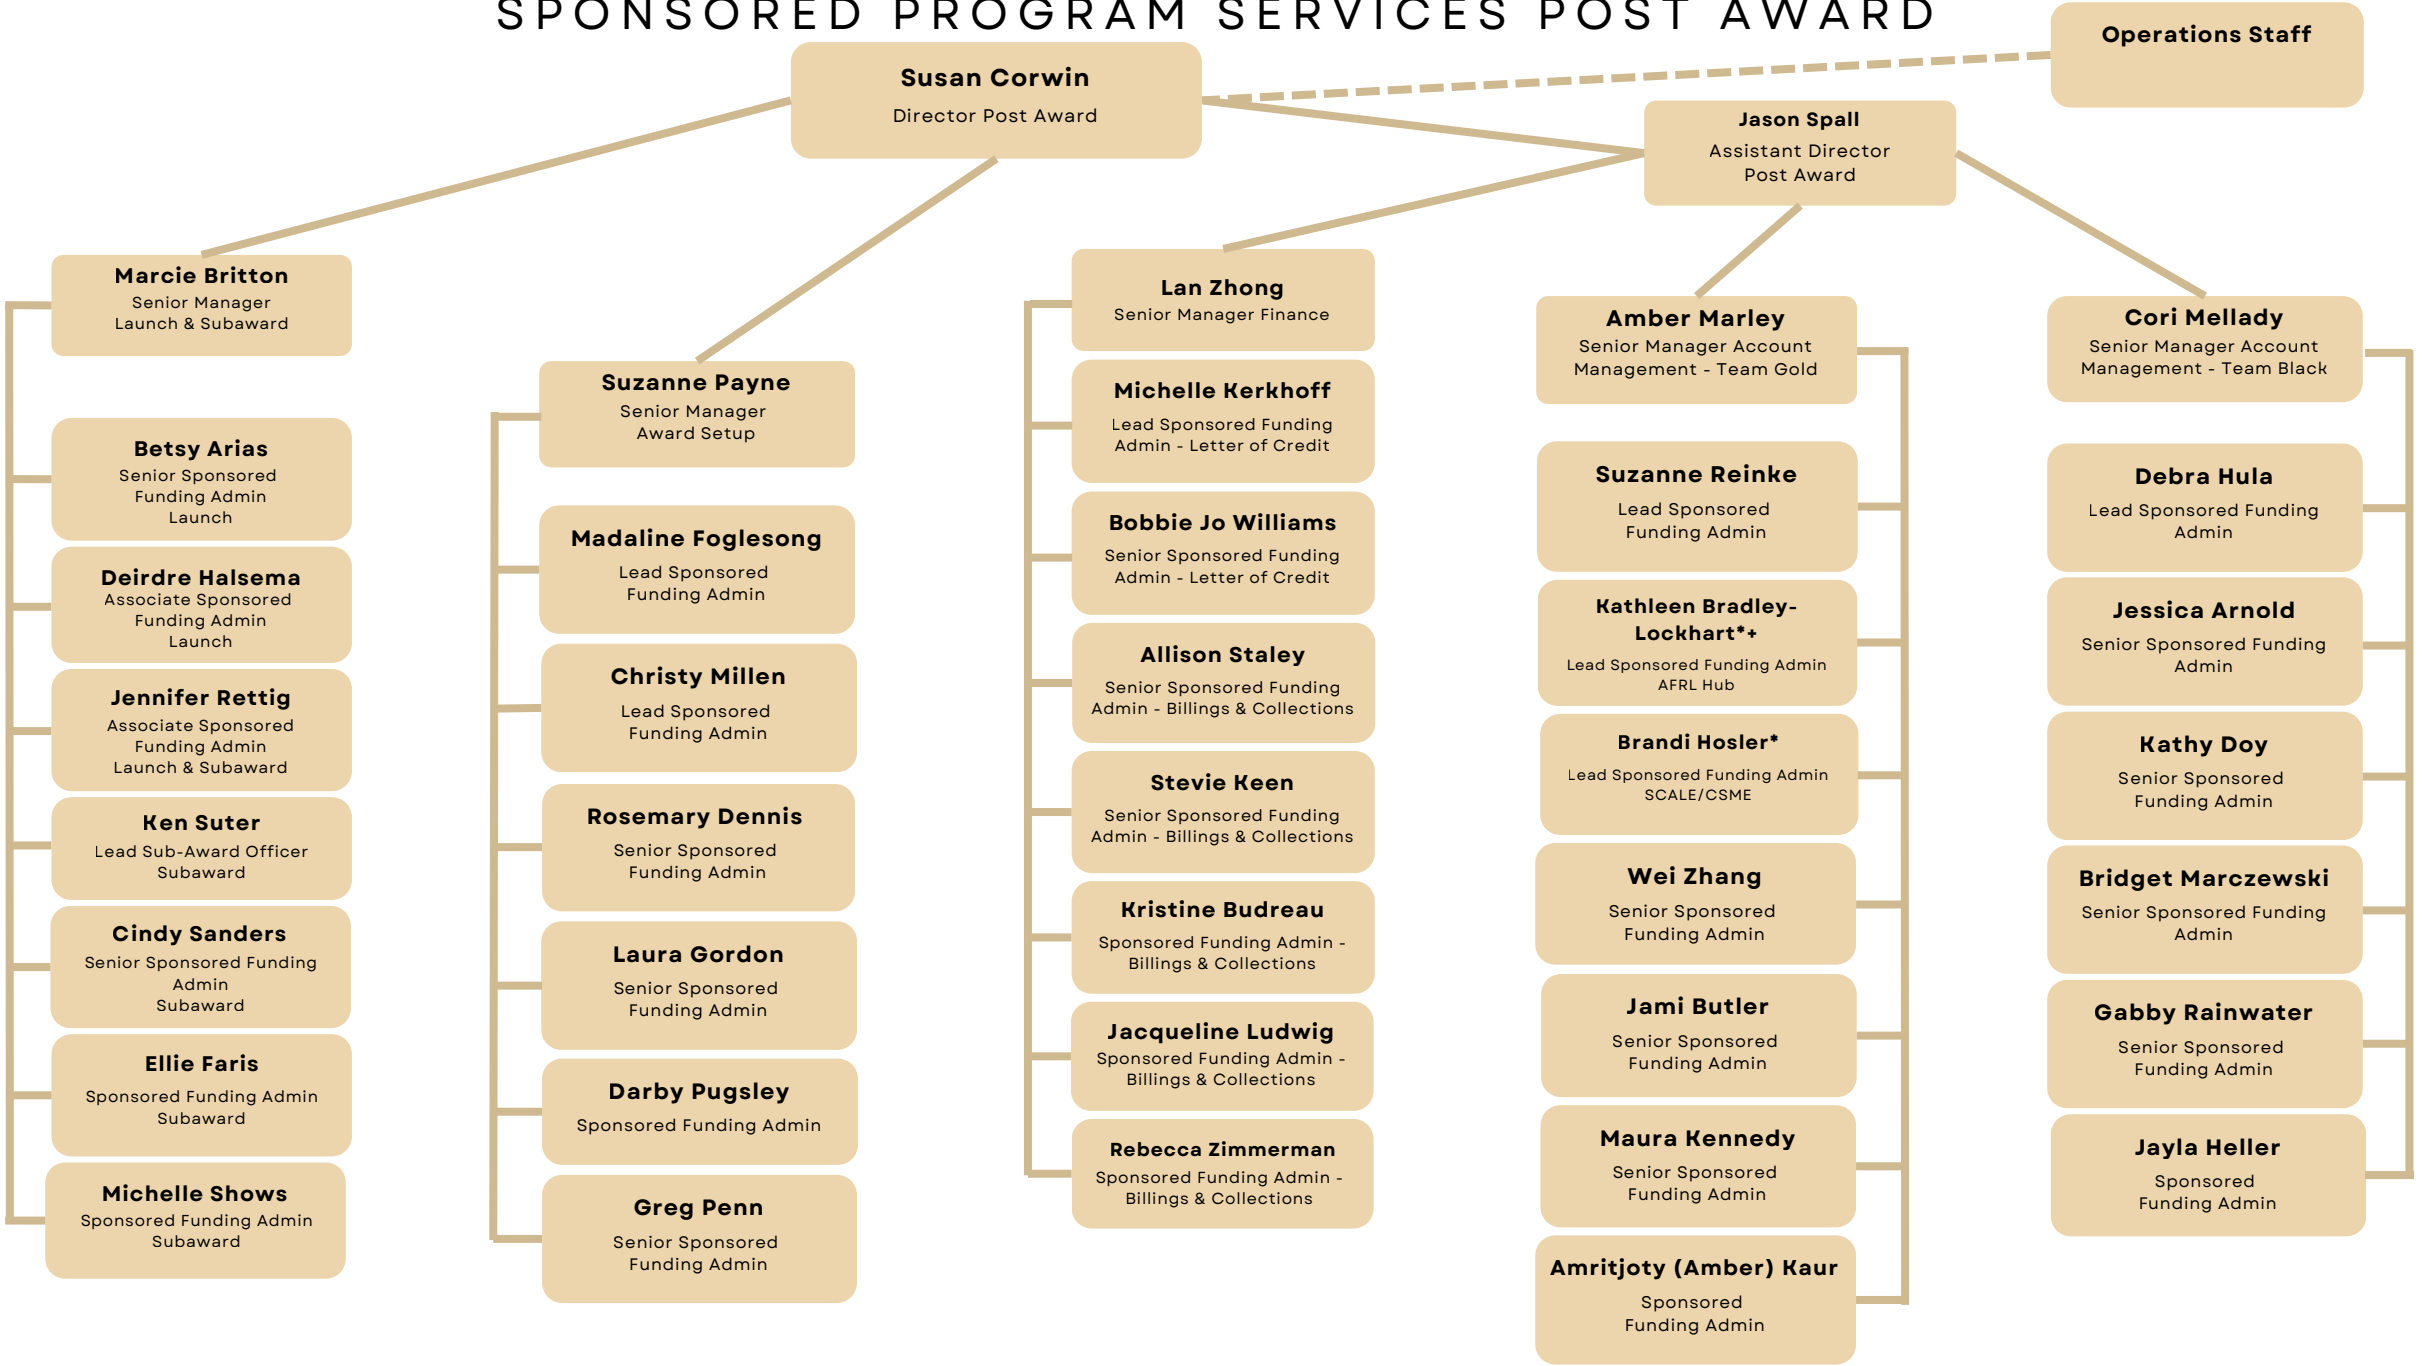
SPONSORED PROGRAM SERVICES POST AWARD

Operations Staff

Susan Corwin
Director Post Award

Jason Spall
Assistant Director Post Award

Marcie Britton
Senior Manager
Launch & Subaward

Betsy Arias
Senior Sponsored Funding Admin
Launch

Deirdre Halsema
Associate Sponsored Funding Admin
Launch

Jennifer Rettig
Associate Sponsored Funding Admin
Launch & Subaward

Ken Suter
Lead Sub-Award Officer
Subaward

Cindy Sanders
Senior Sponsored Funding Admin
Subaward

Ellie Faris
Sponsored Funding Admin
Subaward

Michelle Shows
Sponsored Funding Admin
Subaward

Suzanne Payne
Senior Manager
Award Setup

Madaline Foglesong
Lead Sponsored Funding Admin

Christy Millen
Lead Sponsored Funding Admin

Rosemary Dennis
Senior Sponsored Funding Admin

Laura Gordon
Senior Sponsored Funding Admin

Darby Pugsley
Sponsored Funding Admin

Greg Penn
Senior Sponsored Funding Admin

Lan Zhong
Senior Manager Finance

Michelle Kerkhoff
Lead Sponsored Funding Admin - Letter of Credit

Bobbie Jo Williams
Senior Sponsored Funding Admin - Letter of Credit

Allison Staley
Senior Sponsored Funding Admin - Billings & Collections

Stevie Keen
Senior Sponsored Funding Admin - Billings & Collections

Kristine Budreau
Sponsored Funding Admin - Billings & Collections

Jacqueline Ludwig
Sponsored Funding Admin - Billings & Collections

Rebecca Zimmerman
Sponsored Funding Admin - Billings & Collections

Amber Marley
Senior Manager Account Management - Team Gold

Suzanne Reinke
Lead Sponsored Funding Admin

Kathleen Bradley-Lockhart*+
Lead Sponsored Funding Admin
AFRL Hub

Brandi Hosler*
Lead Sponsored Funding Admin
SCALE/CSME

Wei Zhang
Senior Sponsored Funding Admin

Jami Butler
Senior Sponsored Funding Admin

Maura Kennedy
Senior Sponsored Funding Admin

Amritjoty (Amber) Kaur
Sponsored Funding Admin

Cori Mellady
Senior Manager Account Management - Team Black

Debra Hula
Lead Sponsored Funding Admin

Jessica Arnold
Senior Sponsored Funding Admin

Kathy Doy
Senior Sponsored Funding Admin

Bridget Marczewski
Senior Sponsored Funding Admin

Gabby Rainwater
Senior Sponsored Funding Admin

Jayla Heller
Sponsored Funding Admin